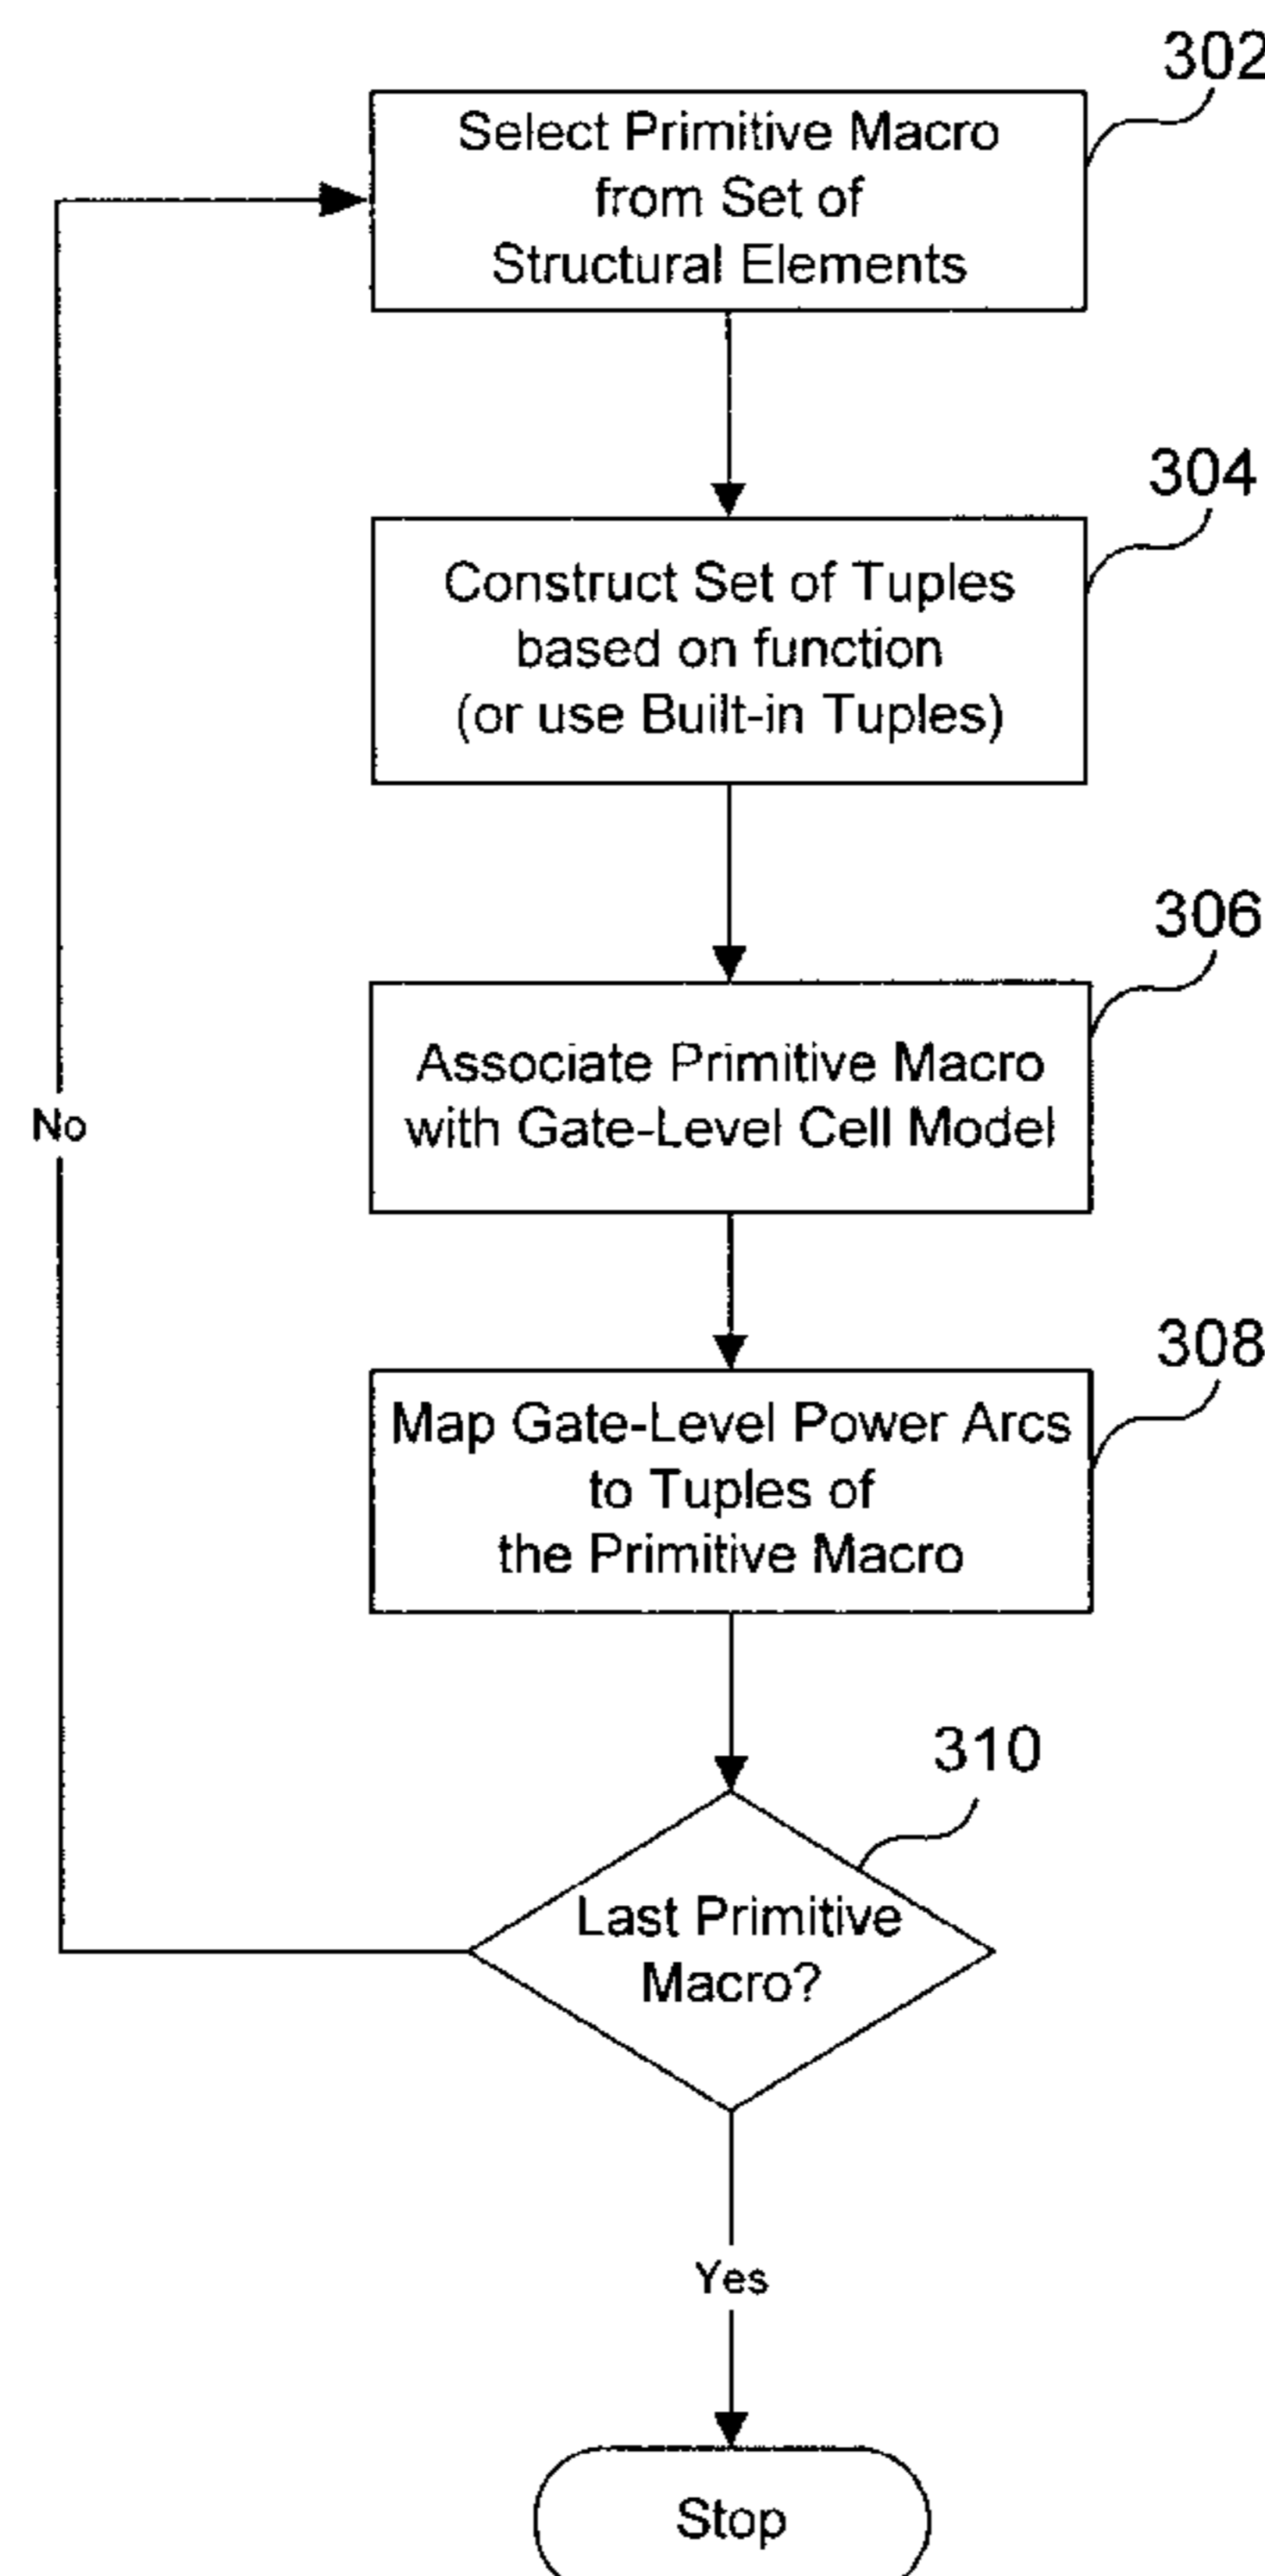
302
Select Primitive Macro from Set of Structural Elements

304
Construct Set of Tuples based on function (or use Built-in Tuples)

306
Associate Primitive Macro with Gate-Level Cell Model

No

308
Map Gate-Level Power Arcs to Tuples of the Primitive Macro

310
Last Primitive Macro?

Yes

Stop